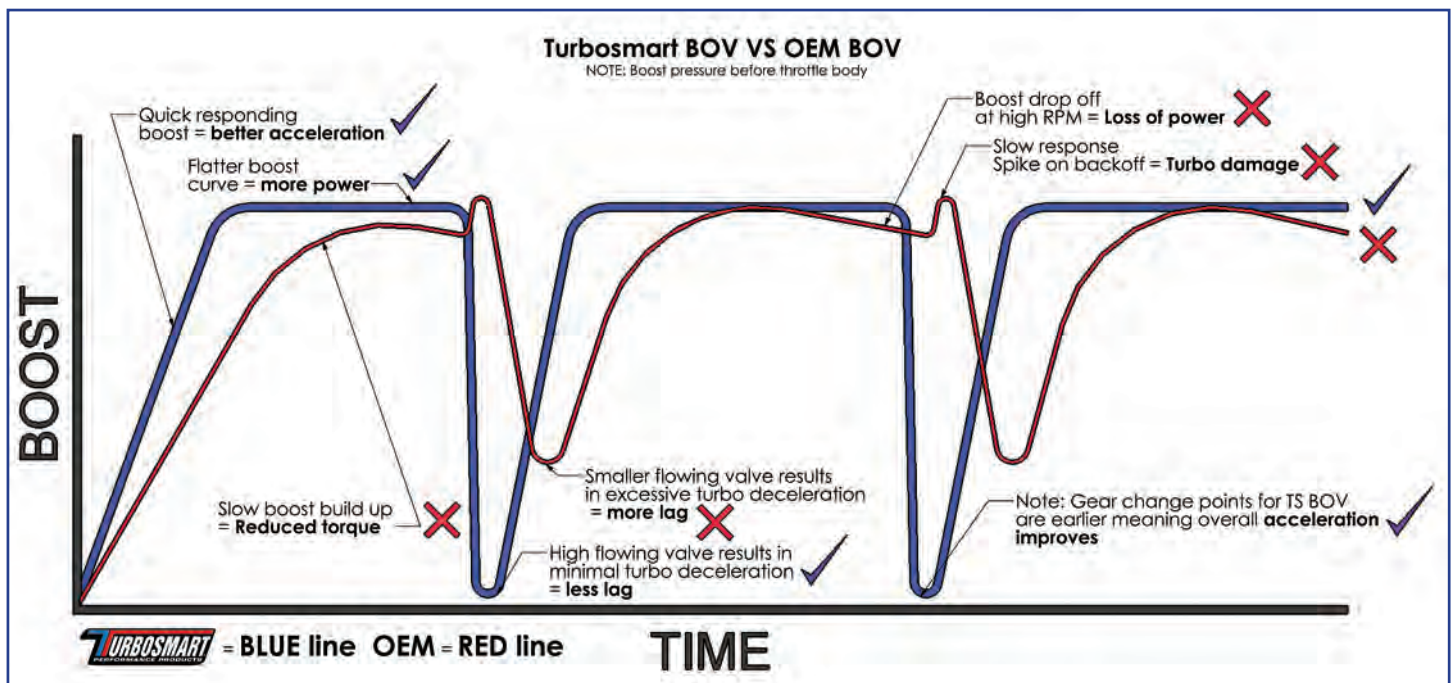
Turbosmart BOV VS OEM BOV
NOTE: Boost pressure before throttle body

Quick responding boost = **better acceleration**

Flatter boost curve = **more power**

Boost drop off at high RPM = **Loss of power**

Slow response Spike on backoff = **Turbo damage**

BOOST

Slow boost build up = **Reduced torque**

Smaller flowing valve results in excessive turbo deceleration **= more lag**

High flowing valve results in minimal turbo deceleration **= less lag**

Note: Gear change points for TS BOV are earlier meaning overall **acceleration improves**

TURBOSMART PERFORMANCE PRODUCTS = BLUE line OEM = RED line

TIME